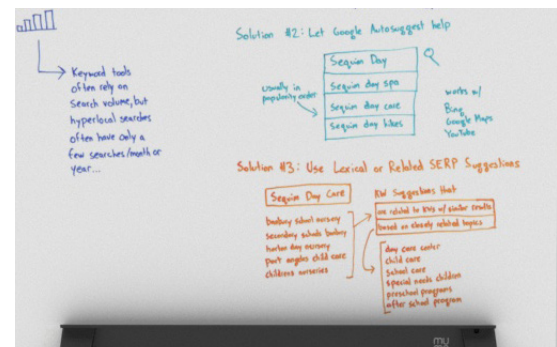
Keyword tools often rely on search volume, but hyperlocal searches often have only a few searches/month or year...

Solution #2: Let Google Autosuggest help

Sequim Day

Sequim day spa

Sequim day care

Sequim day hikes

Usually in popularity order

works w/ Bing Google Maps YouTube

Solution #3: Use Lexical or Related SERP Suggestions

Sequim Day Care

Dunbury school nursery
Secondary schools Dunbury
Burton day nursery
Port angeles child care
childrens nurseries

KW Suggestions that

are related to KWs of similar credits

based on closely related topics

day care center
child care
school care
special needs children
preschool programs
after school program

mu